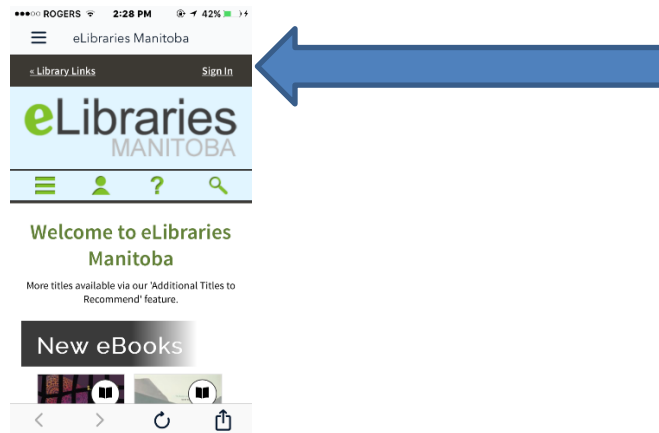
●●●○○ ROGERS 2:28 PM 42%

eLibraries Manitoba

« Library Links Sign In

eLibraries MANITOBA

Welcome to eLibraries Manitoba

More titles available via our 'Additional Titles to Recommend' feature.

New eBooks